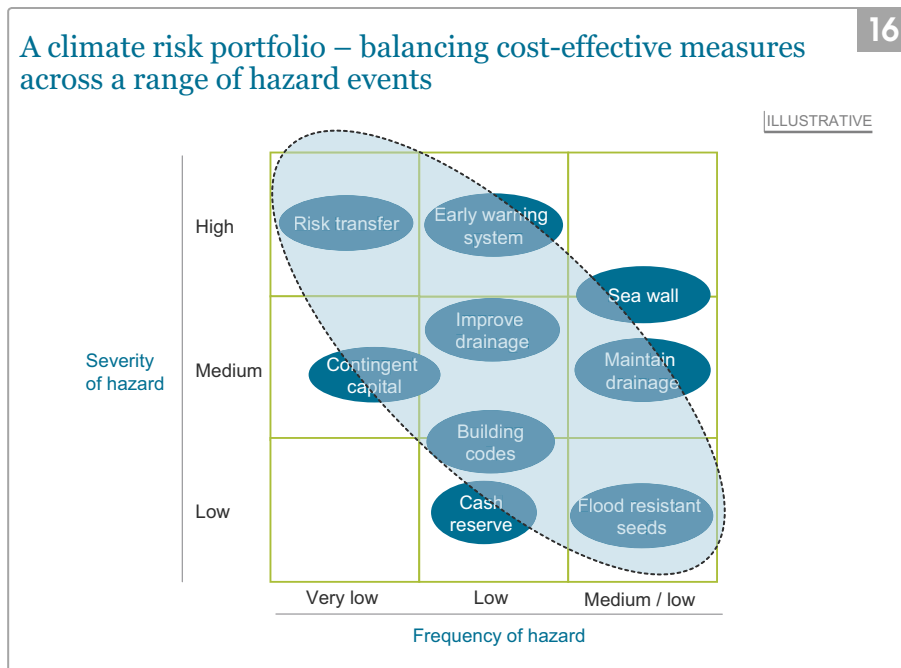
16

A climate risk portfolio – balancing cost-effective measures across a range of hazard events

ILLUSTRATIVE

Severity of hazard

High

Medium

Low

Risk transfer

Early warning system

Sea wall

Improve drainage

Contingent capital

Maintain drainage

Building codes

Cash reserve

Flood resistant seeds

Very low

Low

Medium / low

Frequency of hazard